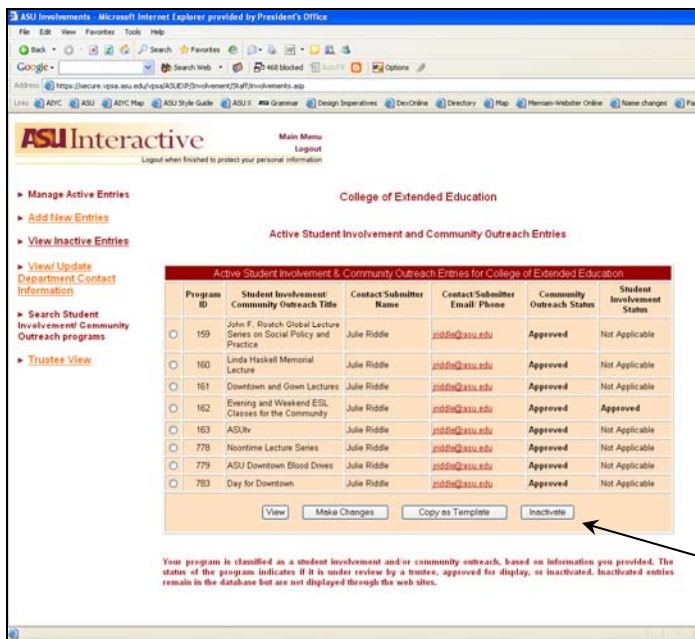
ASU Involvements - Microsoft Internet Explorer provided by President's Office

File Edit View Favorites Tools Help

Back Search Favorites

Google Search Web 468 blocked Options

Address https://secure.vpsa.asu.edu/vpsa/ASUIP/Involvement/Staff/involvements.asp

Links AIYC ASU AIYC Map ASU Style Guide ASU X Grammar Design Imperatives DexOnline Directory Map Merriam-Webster Online Name changes

ASU Interactive

Main Menu
Logout

Logout when finished to protect your personal information

► Manage Active Entries

► Add New Entries

► View Inactive Entries

► View/ Update Department Contact Information

► Search Student Involvement/ Community Outreach programs

► Trustee View

College of Extended Education

Active Student Involvement and Community Outreach Entries

Active Student Involvement & Community Outreach Entries for College of Extended Education

| | Program ID | Student Involvement/ Community Outreach Title | Contact/Submitter Name | Contact/Submitter Email/ Phone | Community Outreach Status | Student Involvement Status |
|---|---|---|---|---|---|---|
| ○ | 159 | John F. Roatch Global Lecture Series on Social Policy and Practice | Julie Riddle | jriddle@asu.edu | Approved | Not Applicable |
| ○ | 160 | Linda Haskell Memorial Lecture | Julie Riddle | jriddle@asu.edu | Approved | Not Applicable |
| ○ | 161 | Downtown and Gown Lectures | Julie Riddle | jriddle@asu.edu | Approved | Not Applicable |
| ○ | 162 | Evening and Weekend ESL Classes for the Community | Julie Riddle | jriddle@asu.edu | Approved | Approved |
| ○ | 163 | ASUtv | Julie Riddle | jriddle@asu.edu | Approved | Not Applicable |
| ○ | 778 | Noontime Lecture Series | Julie Riddle | jriddle@asu.edu | Approved | Not Applicable |
| ○ | 779 | ASU Downtown Blood Drives | Julie Riddle | jriddle@asu.edu | Approved | Not Applicable |
| ○ | 783 | Day for Downtown | Julie Riddle | jriddle@asu.edu | Approved | Not Applicable |

View Make Changes Copy as Template Inactivate

Your program is classified as a student involvement and/or community outreach, based on information you provided. The status of the program indicates if it is under review by a trustee, approved for display, or inactivated. Inactivated entries remain in the database but are not displayed through the web sites.